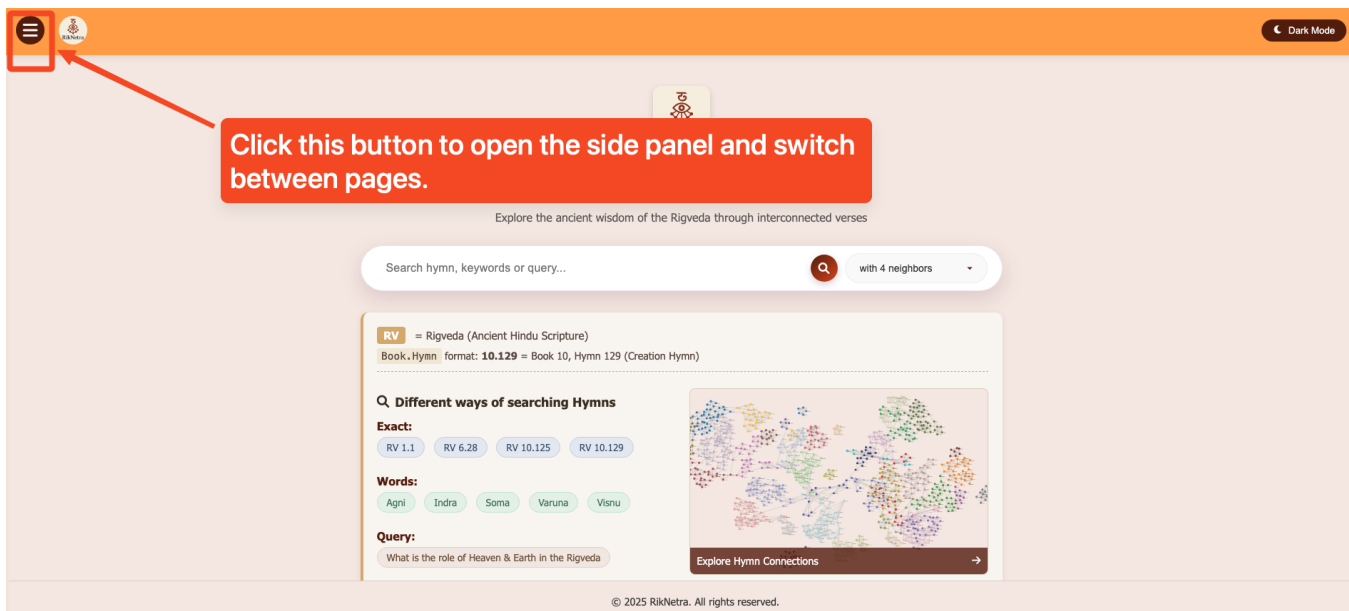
RikNetra

Dark Mode

Click this button to open the side panel and switch between pages.

Explore the ancient wisdom of the Rigveda through interconnected verses

Search hymn, keywords or query...

with 4 neighbors

RV = Rigveda (Ancient Hindu Scripture)

Book.Hymn format: **10.129** = Book 10, Hymn 129 (Creation Hymn)

Different ways of searching Hymns

Exact:

RV 1.1 RV 6.28 RV 10.125 RV 10.129

Words:

Agni Indra Soma Varuna Visnu

Query:

What is the role of Heaven & Earth in the Rigveda

Explore Hymn Connections →

© 2025 RikNetra. All rights reserved.